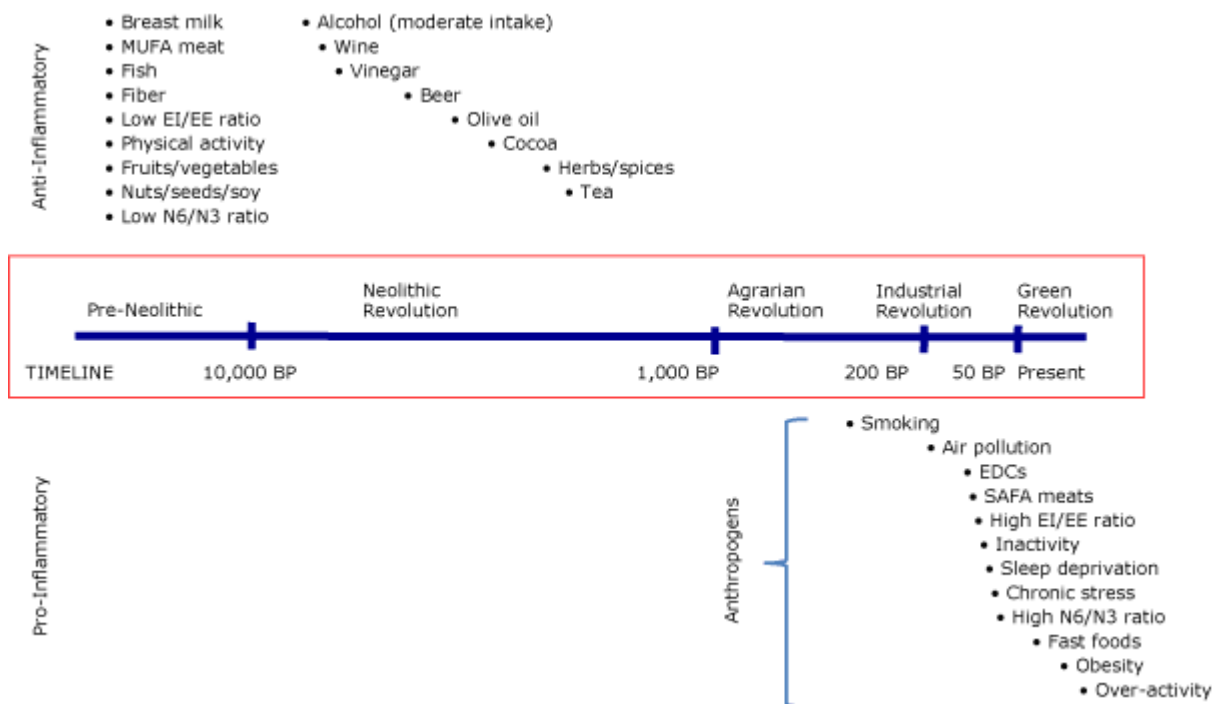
Anti-Inflammatory

• Breast milk
• MUFA meat
• Fish
• Fiber
• Low EI/EE ratio
• Physical activity
• Fruits/vegetables
• Nuts/seeds/soy
• Low N6/N3 ratio

• Alcohol (moderate intake)
• Wine
• Vinegar
• Beer
• Olive oil
• Cocoa
• Herbs/spices
• Tea

Pre-Neolithic
Neolithic Revolution
Agrarian Revolution
Industrial Revolution
Green Revolution

TIMELINE
10,000 BP
1,000 BP
200 BP
50 BP
Present

Pro-Inflammatory

Anthropogens

• Smoking
• Air pollution
• EDCs
• SAFA meats
• High EI/EE ratio
• Inactivity
• Sleep deprivation
• Chronic stress
• High N6/N3 ratio
• Fast foods
• Obesity
• Over-activity